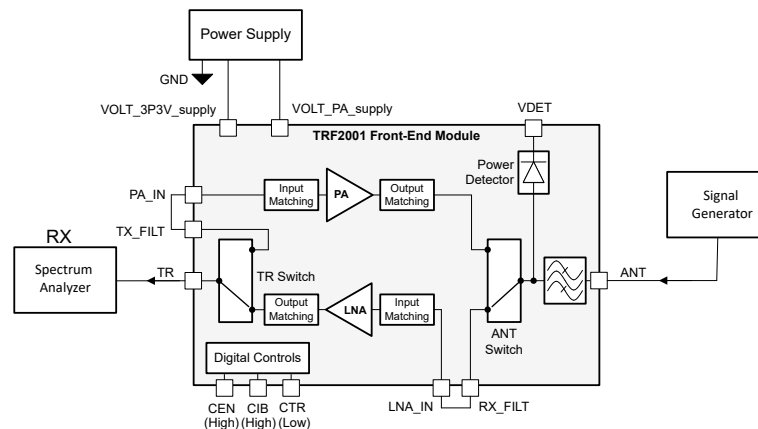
Power Supply

GND

VOLT_3P3V_supply

VOLT_PA_supply

VDET

TRF2001 Front-End Module

Power Detector

PA_IN

Input Matching

PA

Output Matching

Signal Generator

TX_FILT

RX

Spectrum Analyzer

TR

TR Switch

Output Matching

LNA

Input Matching

ANT Switch

ANT

Digital Controls

CEN (High)

CIB (High)

CTR (Low)

LNA_IN

RX_FILT